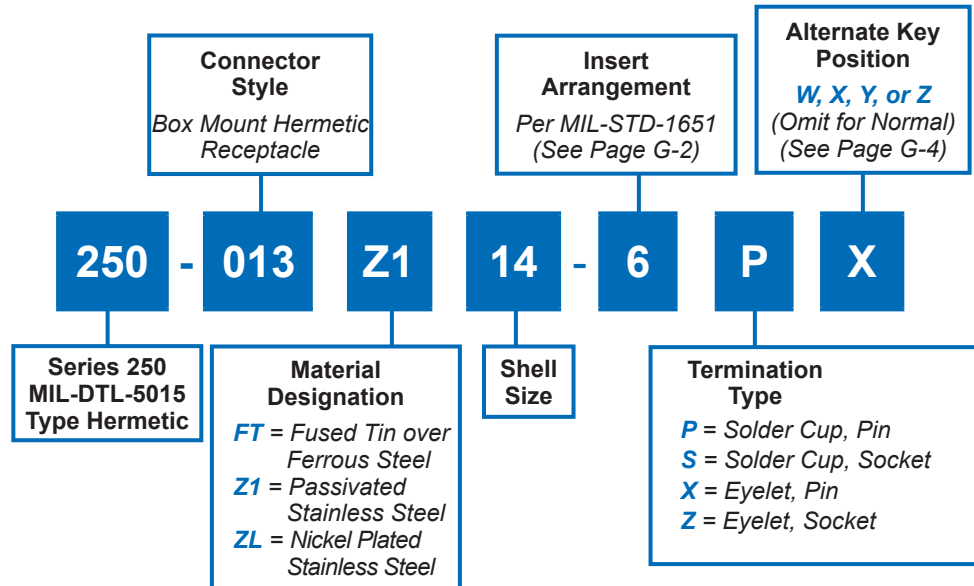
Connector Style
Box Mount Hermetic Receptacle

Insert Arrangement
Per MIL-STD-1651 (See Page G-2)

Alternate Key Position
W, X, Y, or Z
(Omit for Normal)
(See Page G-4)

250 - 013 Z1 14 - 6 P X

Series 250 MIL-DTL-5015 Type Hermetic

Material Designation
FT = Fused Tin over Ferrous Steel
Z1 = Passivated Stainless Steel
ZL = Nickel Plated Stainless Steel

Shell Size

Termination Type
P = Solder Cup, Pin
S = Solder Cup, Socket
X = Eyelet, Pin
Z = Eyelet, Socket